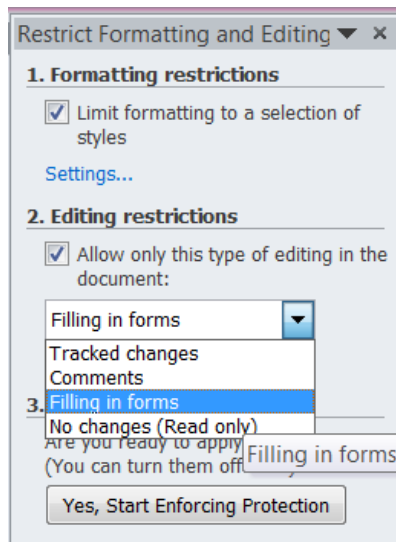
Restrict Formatting and Editing ▼ ×

1. Formatting restrictions

Limit formatting to a selection of styles

Settings...

2. Editing restrictions

Allow only this type of editing in the document:

Filling in forms

Tracked changes
Comments
Filling in forms
No changes (Read only)

3. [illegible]

Are you ready to apply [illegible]
(You can turn them off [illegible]

Filling in forms

Yes, Start Enforcing Protection